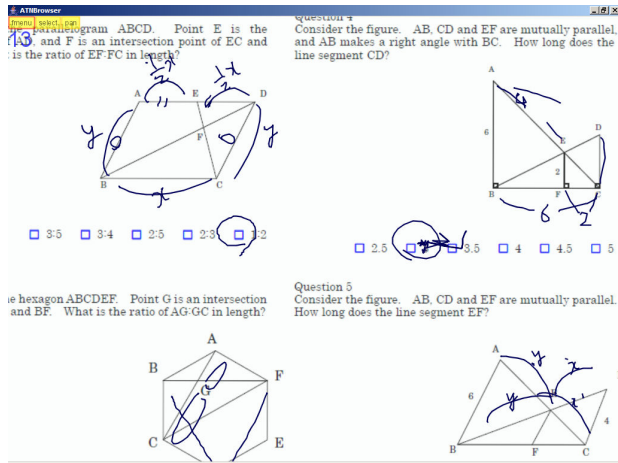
ATNBrowser
menu select pan

13

parallelogram ABCD. Point E is the AD, and F is an intersection point of EC and is the ratio of EF:FC in length?

A E D
F
B C

y
y
y
x
x
x
$\frac{1}{2}x$

☐ 3:5 ☐ 3:4 ☐ 2:5 ☐ 2:3 ☐ 1:2

Question 4
Consider the figure. AB, CD and EF are mutually parallel, and AB makes a right angle with BC. How long does the line segment CD?

A
6
E
D
2
B F C
6
2

☐ 2.5 ☐ 3 ☐ 3.5 ☐ 4 ☐ 4.5 ☐ 5

e hexagon ABCDEF. Point G is an intersection and BF. What is the ratio of AG:GC in length?

A
B
F
G
C
E

Question 5
Consider the figure. AB, CD and EF are mutually parallel. How long does the line segment EF?

A
6
4
B F C
y
x
y
x